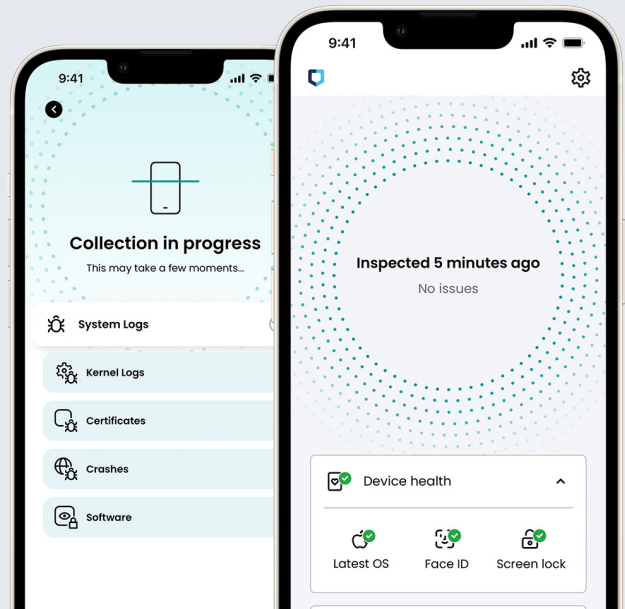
9:41

Collection in progress

This may take a few moments...

System Logs

Kernel Logs

Certificates

Crashes

Software

9:41

Inspected 5 minutes ago

No issues

Device health

Latest OS

Face ID

Screen lock